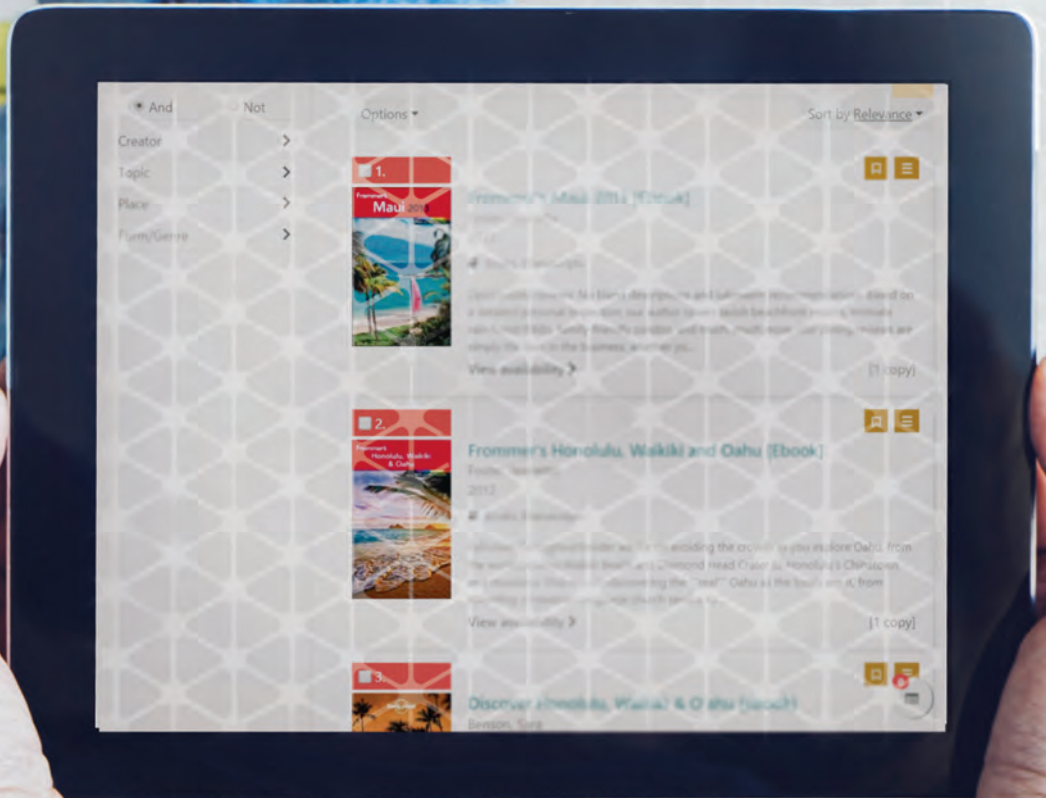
And Not

Creator

Topic

Place

Form/Genre

Options

Sort by Relevance

1.

Frommer's Maui 2013

Frommer's Maui 2013 [Ebook]

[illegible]

View availability

[1 copy]

2.

Frommer's Honolulu, Waikiki & Oahu

Frommer's Honolulu, Waikiki and Oahu [Ebook]

Foster, Jeanette

2012

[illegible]

View availability

[1 copy]

3.

Discover Honolulu, Waikiki & O'ahu [Ebook]

Benson, Sara